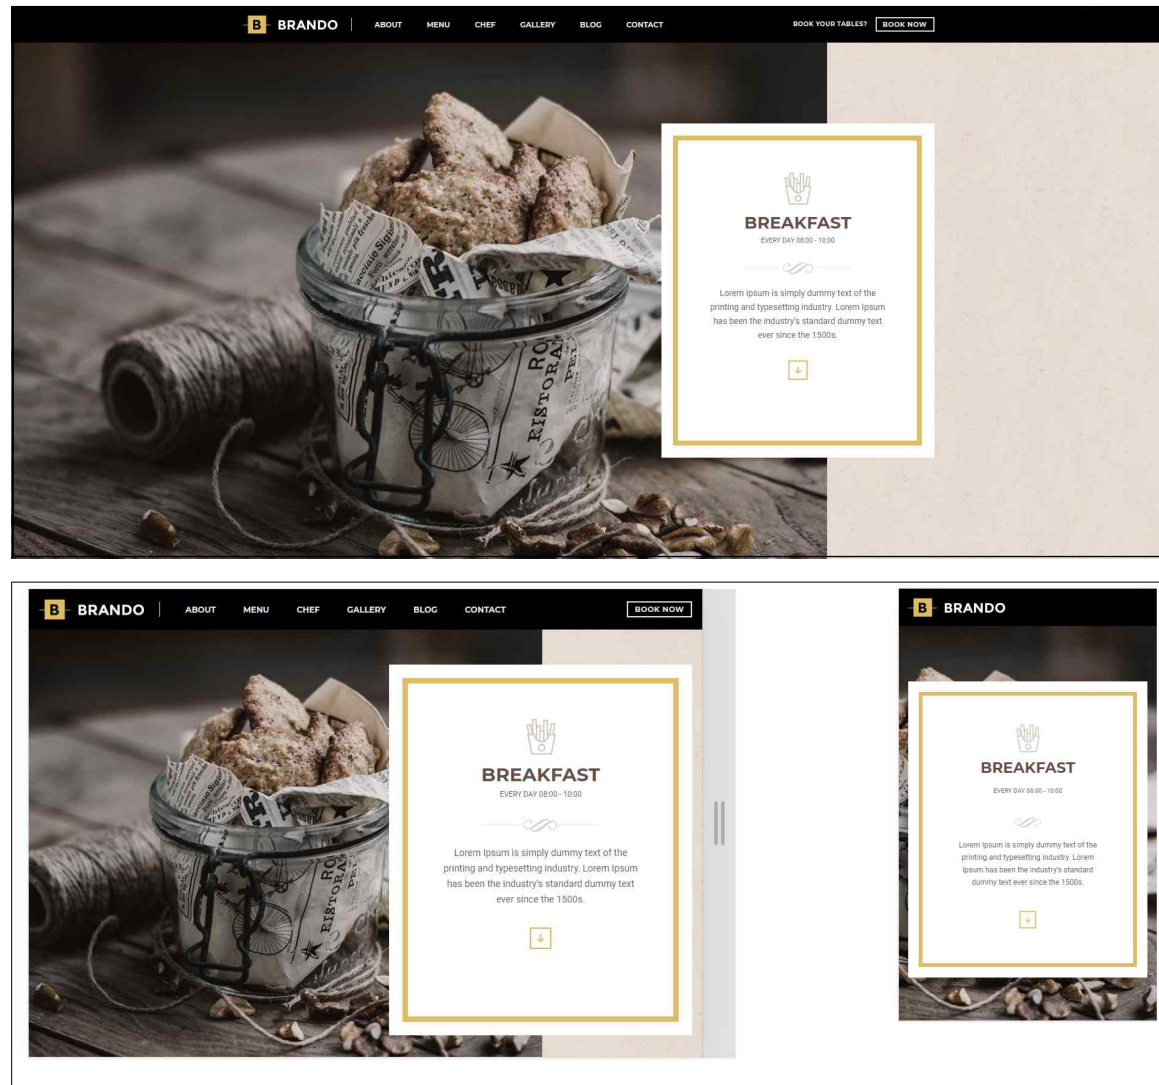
B BRANDO | ABOUT MENU CHEF GALLERY BLOG CONTACT BOOK YOUR TABLES? BOOK NOW

BREAKFAST
EVERY DAY 08:00 - 10:00

Lorem Ipsum is simply dummy text of the printing and typesetting industry. Lorem Ipsum has been the industry's standard dummy text ever since the 1500s.

B BRANDO | ABOUT MENU CHEF GALLERY BLOG CONTACT BOOK NOW

BREAKFAST
EVERY DAY 08:00 - 10:00

Lorem Ipsum is simply dummy text of the printing and typesetting industry. Lorem Ipsum has been the industry's standard dummy text ever since the 1500s.

B BRANDO

BREAKFAST
EVERY DAY 08:00 - 10:00

Lorem Ipsum is simply dummy text of the printing and typesetting industry. Lorem Ipsum has been the industry's standard dummy text ever since the 1500s.